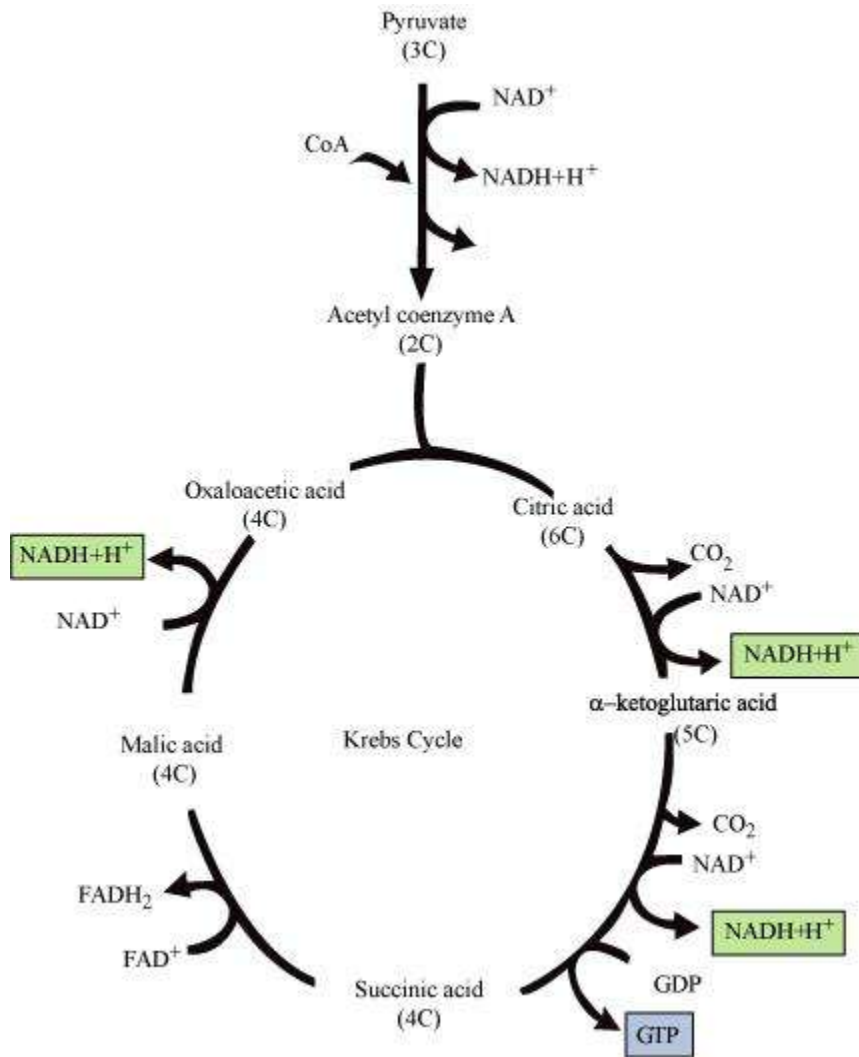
Pyruvate
(3C)

$NAD^+$

CoA

$NADH+H^+$

Acetyl coenzyme A
(2C)

Oxaloacetic acid
(4C)

Citric acid
(6C)

$NADH+H^+$

$NAD^+$

$CO_2$

$NAD^+$

$NADH+H^+$

α–ketoglutaric acid
(5C)

Malic acid
(4C)

Krebs Cycle

$CO_2$

$NAD^+$

$FADH_2$

$FAD^+$

$NADH+H^+$

GDP

Succinic acid
(4C)

GTP